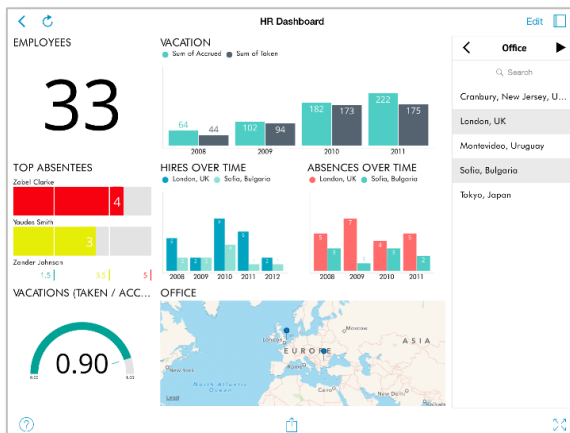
HR Dashboard
Edit

EMPLOYEES
33

VACATION
Sum of Accrued Sum of Taken
64 44
2008
102 94
2009
182 173
2010
222 175
2011

Office
Search
Cranbury, New Jersey, US
London, UK
Montevideo, Uruguay
Sofia, Bulgaria
Tokyo, Japan

TOP ABSENTEES
Zabel Clarke
4
Yaudes Smith
3
Zander Johnson
1.5 3.5 5

HIRES OVER TIME
London, UK Sofia, Bulgaria
3 1 1 7 3 5 1 2 1
2008 2009 2010 2011 2012

ABSENCES OVER TIME
London, UK Sofia, Bulgaria
5 3 7 1 4 3 5 2
2008 2009 2010 2011

VACATIONS (TAKEN / ACC...
0.90

OFFICE
EUROPE
ASIA
North Atlantic Ocean